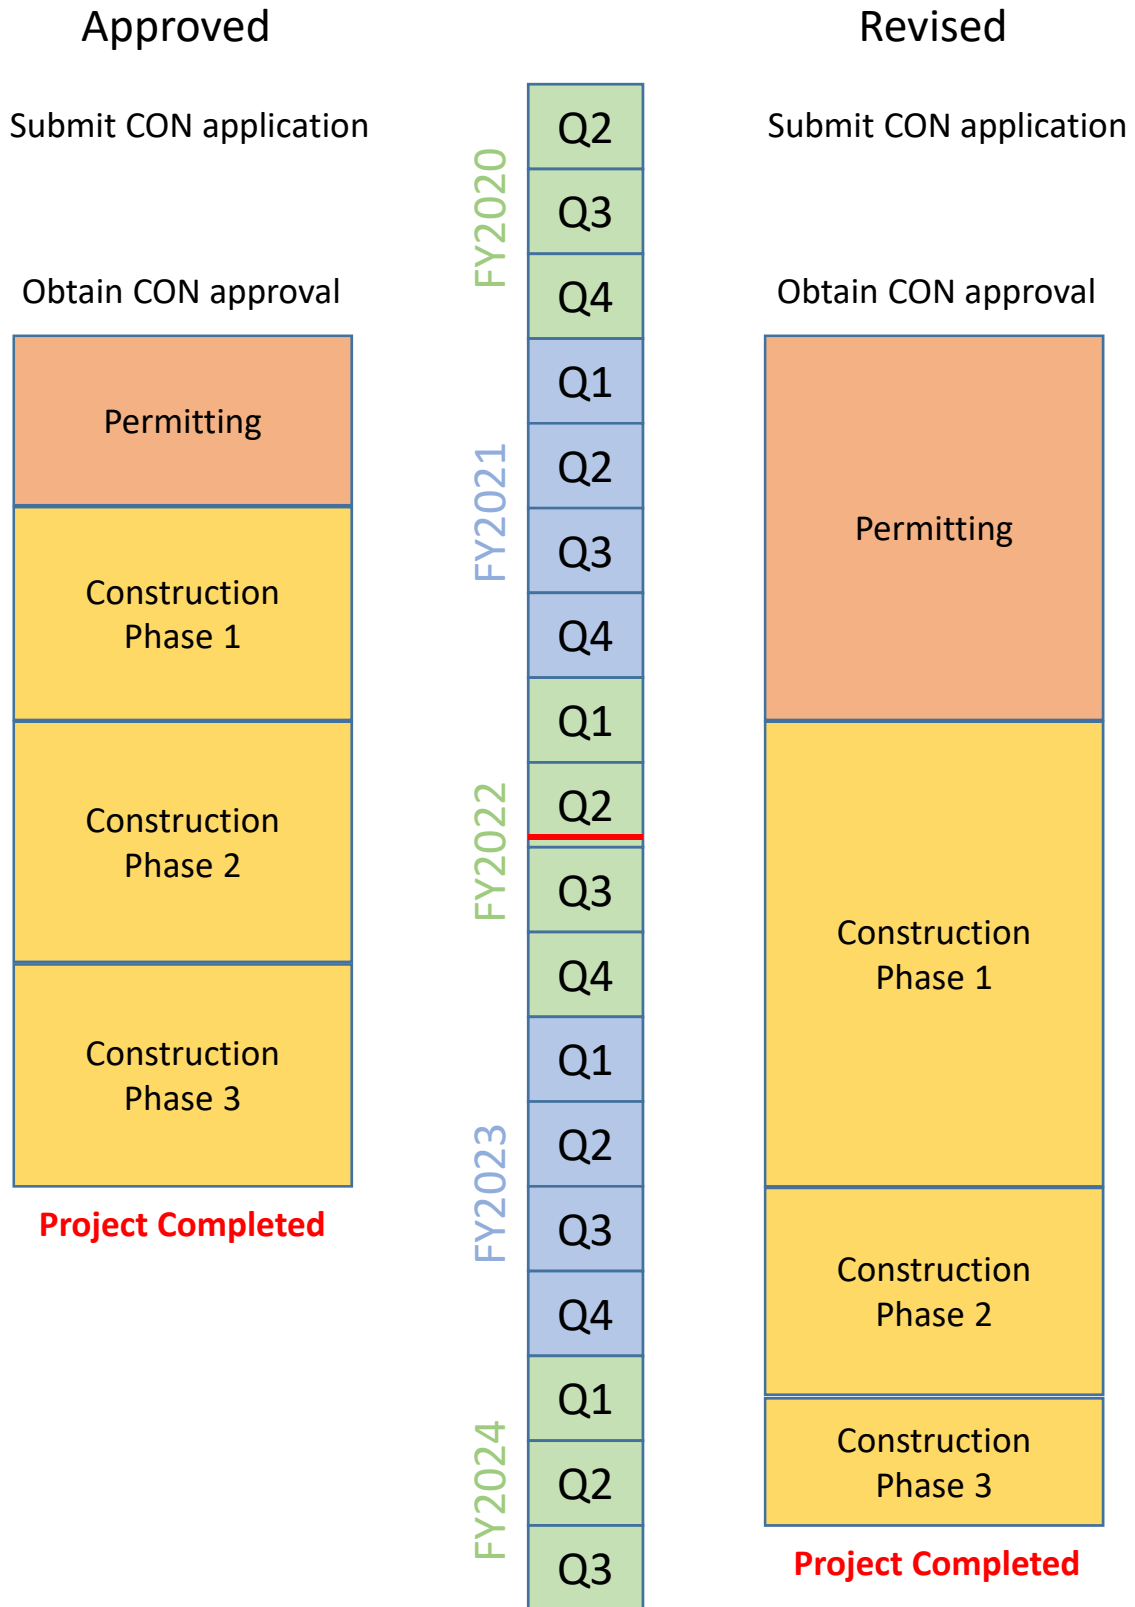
Approved

Submit CON application

Obtain CON approval

Permitting

Construction Phase 1

Construction Phase 2

Construction Phase 3

Project Completed

FY2020
Q2
Q3
Q4

FY2021
Q1
Q2
Q3
Q4

FY2022
Q1
Q2
Q3
Q4

FY2023
Q1
Q2
Q3
Q4

FY2024
Q1
Q2
Q3

Revised

Submit CON application

Obtain CON approval

Permitting

Construction Phase 1

Construction Phase 2

Construction Phase 3

Project Completed